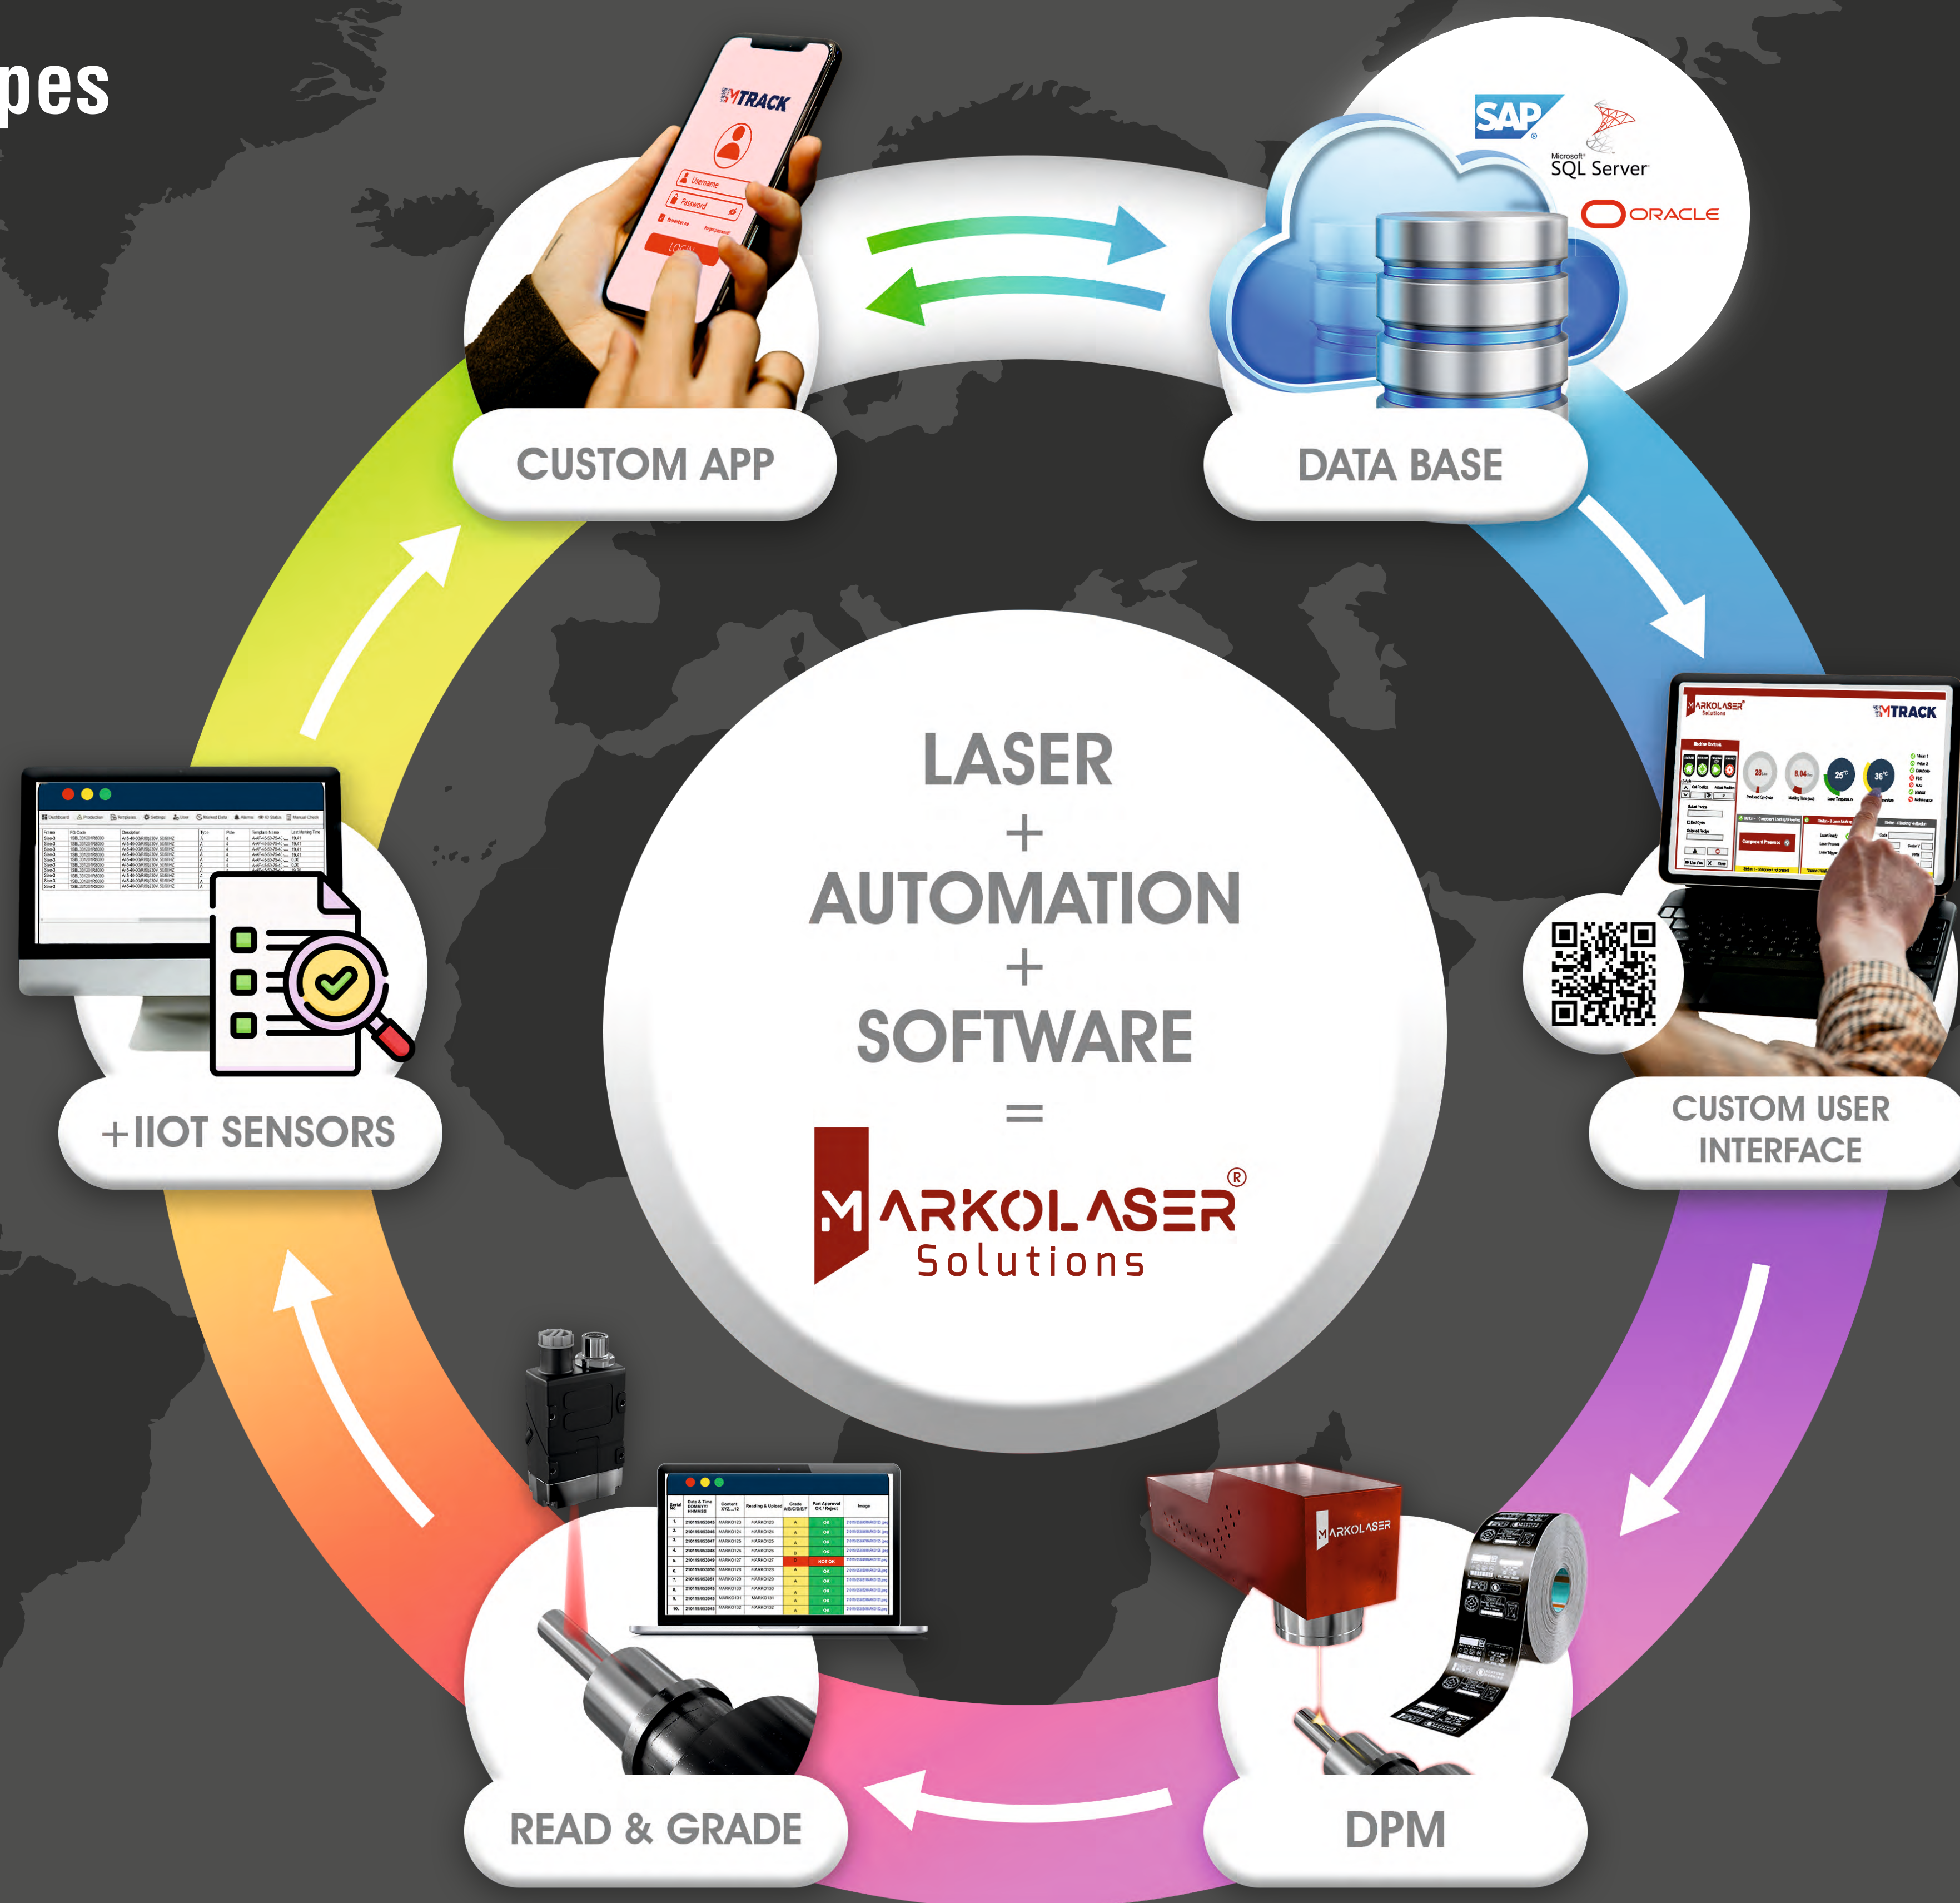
pes

MTRACK
Username
Password
LOGIN

SAP
Microsoft SQL Server
ORACLE

CUSTOM APP

DATA BASE

LASER
+
AUTOMATION
+
SOFTWARE
=
MARKOLASER®
Solutions

MARKOLASER Solutions
MTRACK

CUSTOM USER INTERFACE

+IIOT SENSORS

READ & GRADE

DPM

MARKOLASER